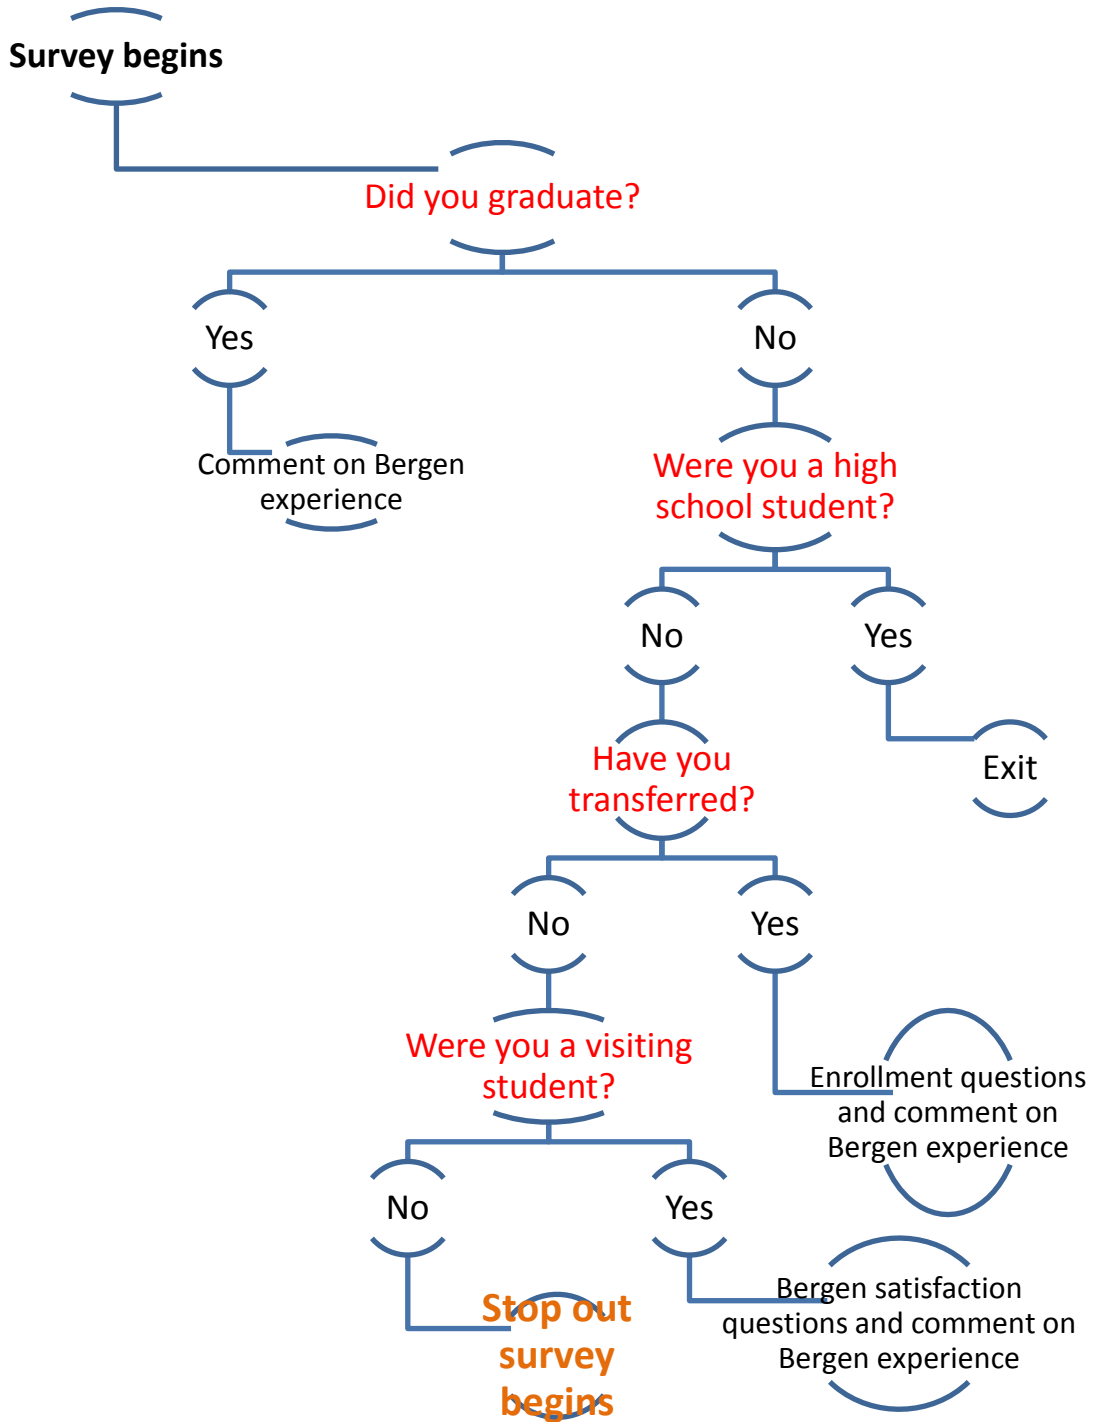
Survey begins

Did you graduate?

Yes

No

Comment on Bergen experience

Were you a high school student?

No

Yes

Have you transferred?

Exit

No

Yes

Were you a visiting student?

Enrollment questions and comment on Bergen experience

No

Yes

Stop out survey begins

Bergen satisfaction questions and comment on Bergen experience